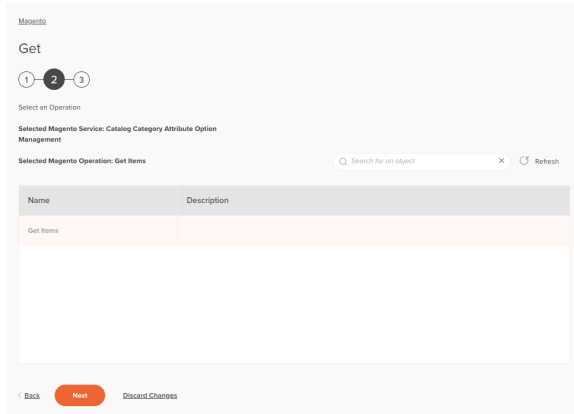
Magento

Get

1 2 3

Select an Operation

Selected Magento Service: Catalog Category Attribute Option Management

Selected Magento Operation: Get Items

Search for an object

Refresh

| Name | Description |
|---|---|
| Get Items | |

< Back

Next

Discard Changes